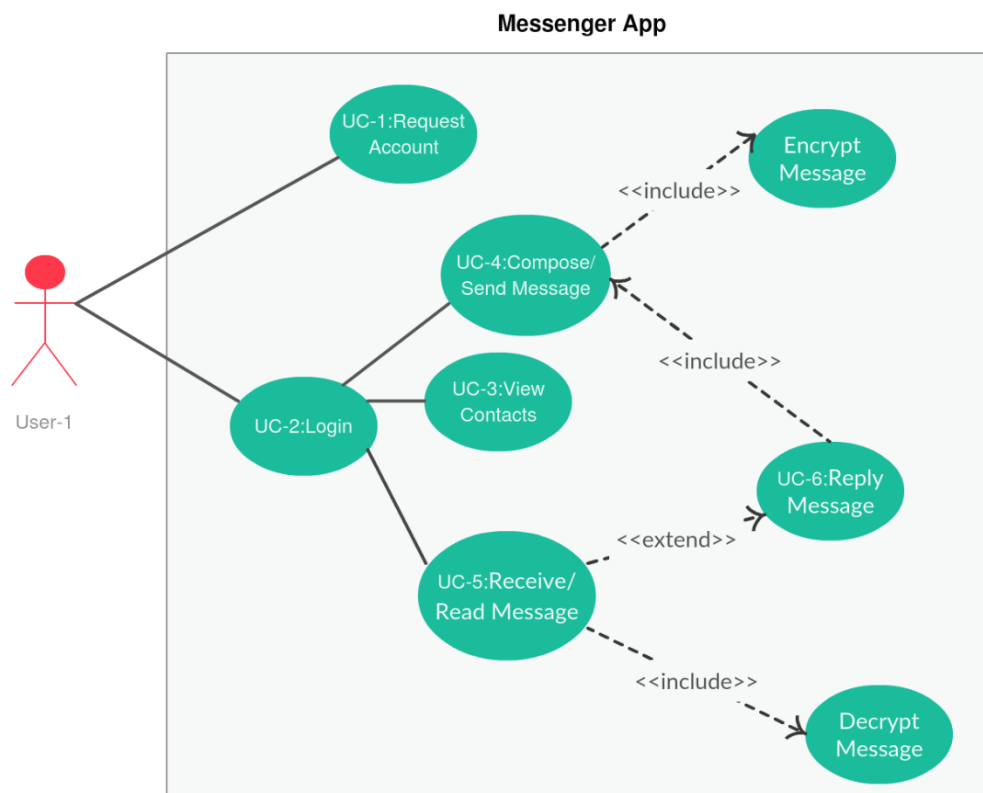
Messenger App

User-1

UC-1:Request Account

UC-4:Compose/ Send Message

<<include>>

Encrypt Message

<<include>>

UC-3:View Contacts

UC-2:Login

UC-6:Reply Message

<<extend>>

UC-5:Receive/ Read Message

<<include>>

Decrypt Message